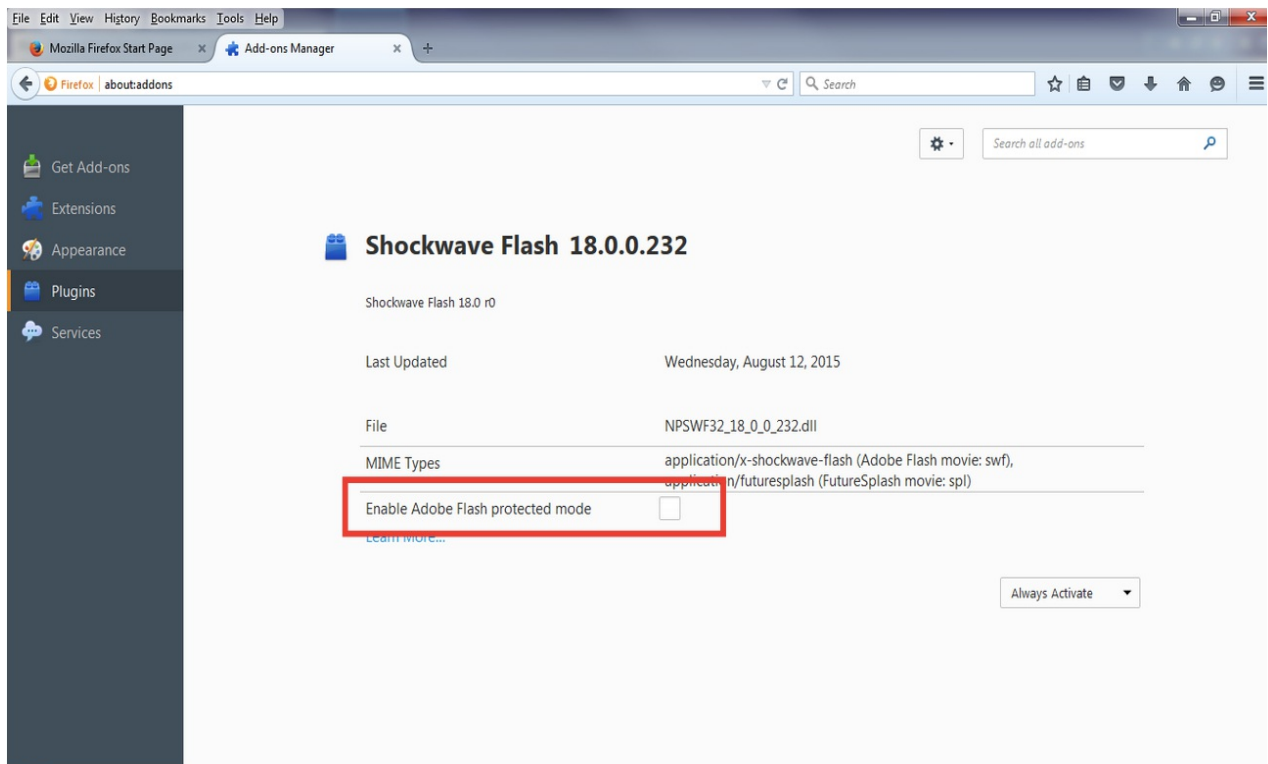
File Edit View History Bookmarks Tools Help

Mozilla Firefox Start Page ×
Add-ons Manager ×
+

Firefox | about:addons

Search

Search all add-ons

Get Add-ons
Extensions
Appearance
Plugins
Services

Shockwave Flash 18.0.0.232

Shockwave Flash 18.0 r0

| | |
|---|---|
| Last Updated | Wednesday, August 12, 2015 |
| File | NPSWF32_18_0_0_232.dll |
| MIME Types | application/x-shockwave-flash (Adobe Flash movie: swf), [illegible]/futuresplash (FutureSplash movie: spl) |
| Enable Adobe Flash protected mode | |

Learn More...

Always Activate